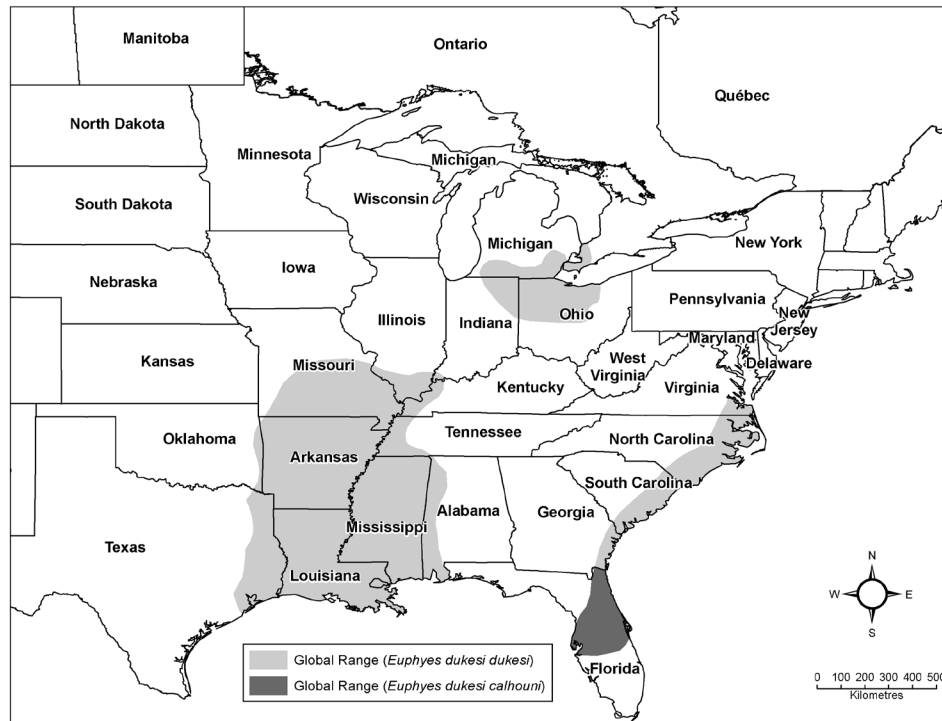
Manitoba
Ontario
Québec
North Dakota
Minnesota
Michigan
Wisconsin
South Dakota
Michigan
New York
Iowa
Nebraska
Pennsylvania
Illinois
Indiana
Ohio
New Jersey
Maryland
Kansas
Missouri
West Virginia
Delaware
Kentucky
Virginia
Oklahoma
Tennessee
North Carolina
Arkansas
South Carolina
Alabama
Georgia
Mississippi
Texas
Louisiana
N
W
E
S
Global Range (Euphyes dukesi dukesi)
Global Range (Euphyes dukesi calhouni)
Florida
0 100 200 300 400 500
Kilometres